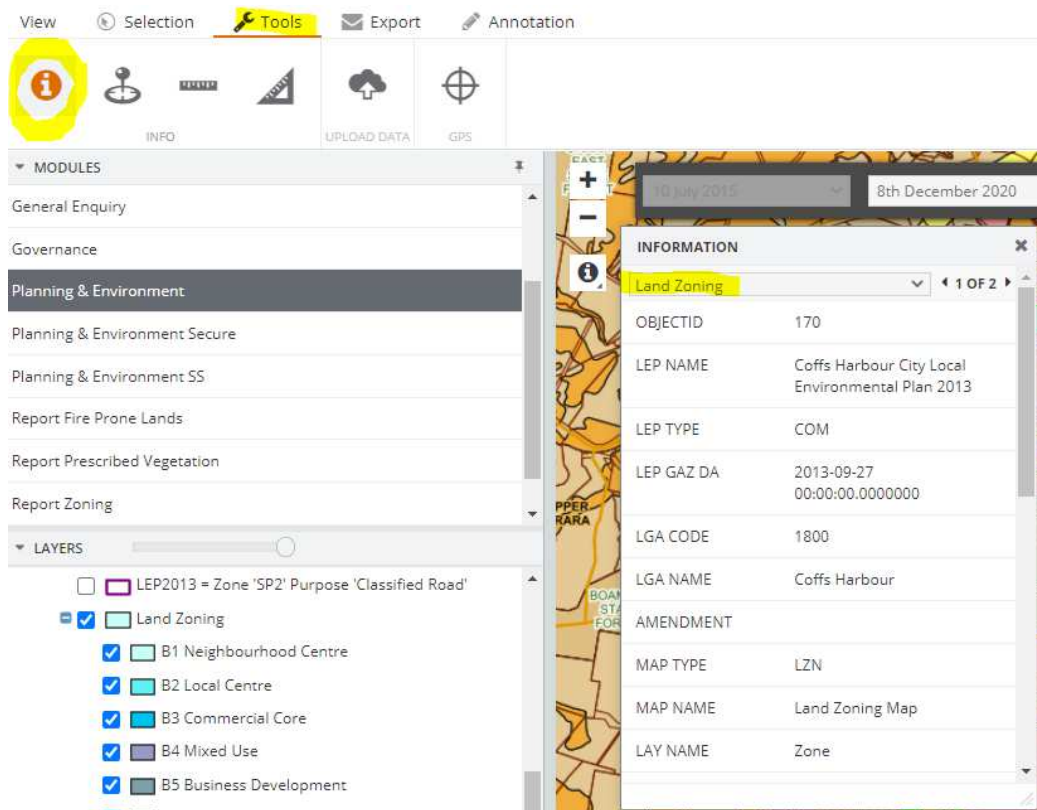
View Selection Tools Export Annotation

INFO UPLOAD DATA GPS

MODULES

General Enquiry

Governance

Planning & Environment

Planning & Environment Secure

Planning & Environment SS

Report Fire Prone Lands

Report Prescribed Vegetation

Report Zoning

LAYERS

LEP2013 = Zone 'SP2' Purpose 'Classified Road'

Land Zoning

B1 Neighbourhood Centre

B2 Local Centre

B3 Commercial Core

B4 Mixed Use

B5 Business Development

10 July 2015

8th December 2020

INFORMATION

Land Zoning 1 OF 2

| OBJECTID | 170 |
|---|---|
| LEP NAME | Coffs Harbour City Local Environmental Plan 2013 |
| LEP TYPE | COM |
| LEP GAZ DA | 2013-09-27 00:00:00.0000000 |
| LGA CODE | 1800 |
| LGA NAME | Coffs Harbour |
| AMENDMENT | |
| MAP TYPE | LZN |
| MAP NAME | Land Zoning Map |
| LAY NAME | Zone |